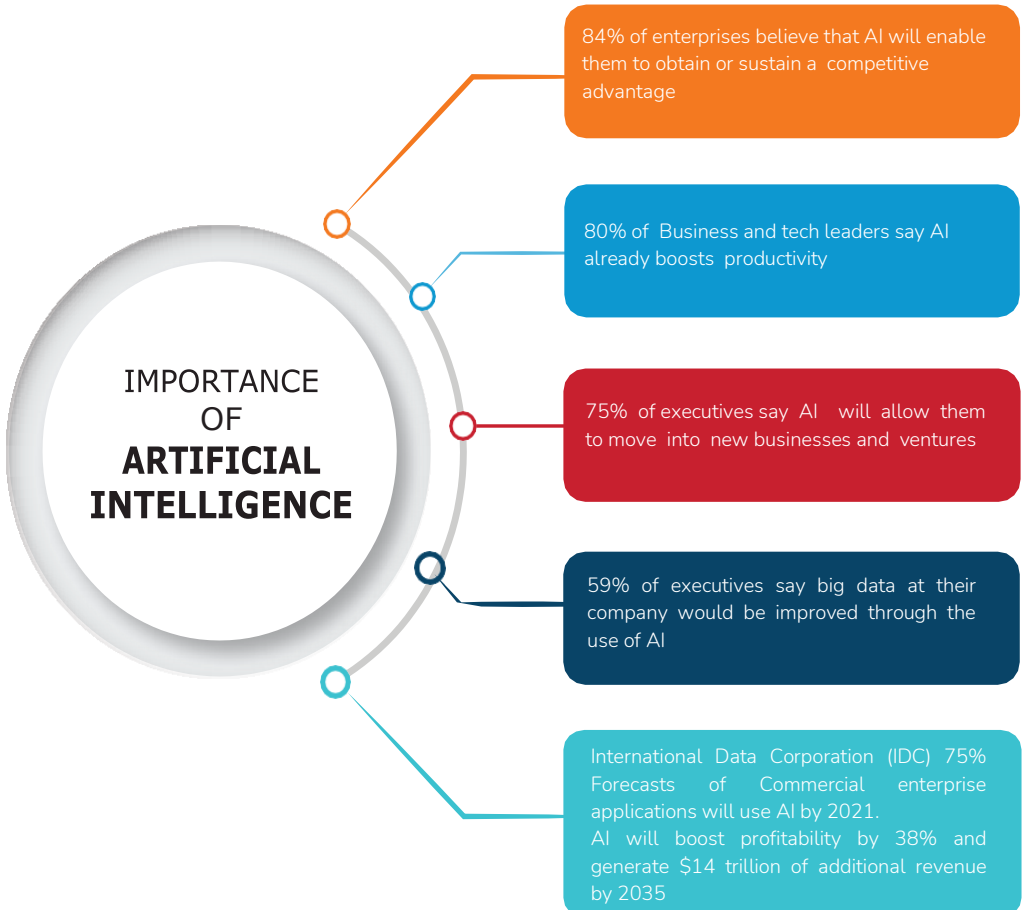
IMPORTANCE OF ARTIFICIAL INTELLIGENCE

84% of enterprises believe that AI will enable them to obtain or sustain a competitive advantage

80% of Business and tech leaders say AI already boosts productivity

75% of executives say AI will allow them to move into new businesses and ventures

59% of executives say big data at their company would be improved through the use of AI

International Data Corporation (IDC) 75% Forecasts of Commercial enterprise applications will use AI by 2021.
AI will boost profitability by 38% and generate $14 trillion of additional revenue by 2035